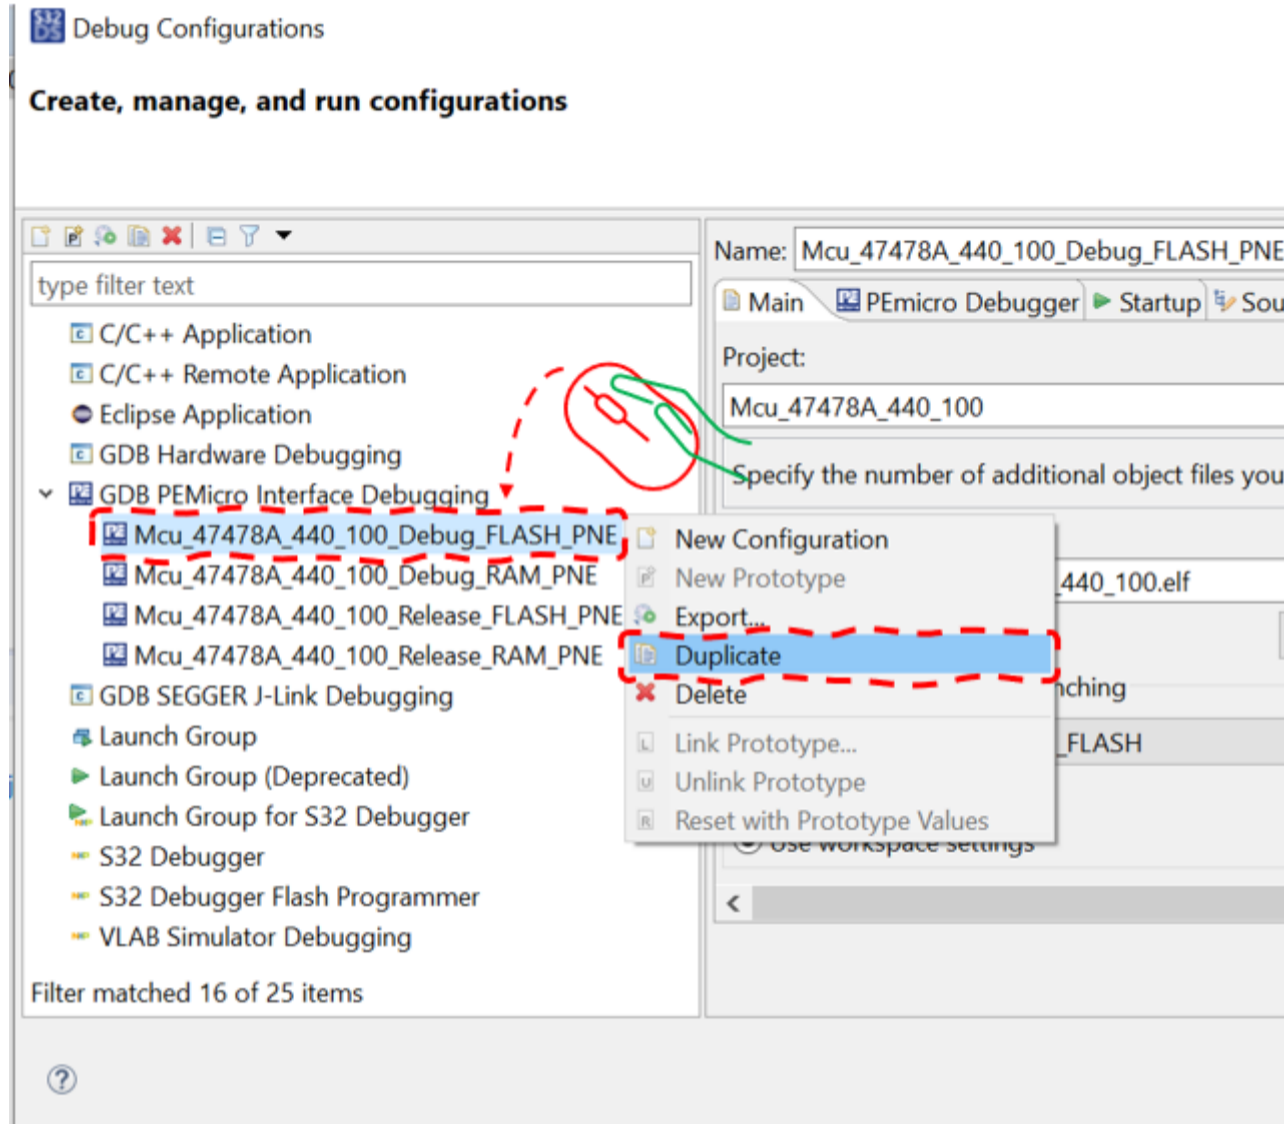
Debug Configurations

Create, manage, and run configurations

type filter text

C/C++ Application
C/C++ Remote Application
Eclipse Application
GDB Hardware Debugging
GDB PEMicro Interface Debugging
Mcu_47478A_440_100_Debug_FLASH_PNE
Mcu_47478A_440_100_Debug_RAM_PNE
Mcu_47478A_440_100_Release_FLASH_PNE
Mcu_47478A_440_100_Release_RAM_PNE
GDB SEGGER J-Link Debugging
Launch Group
Launch Group (Deprecated)
Launch Group for S32 Debugger
S32 Debugger
S32 Debugger Flash Programmer
VLAB Simulator Debugging

Filter matched 16 of 25 items

Name: Mcu_47478A_440_100_Debug_FLASH_PNE

Main | PEmicro Debugger | Startup | Sou

Project:
Mcu_47478A_440_100
Specify the number of additional object files you

440_100.elf
nching
FLASH
Use workspace settings

New Configuration
New Prototype
Export...
Duplicate
Delete
Link Prototype...
Unlink Prototype
Reset with Prototype Values